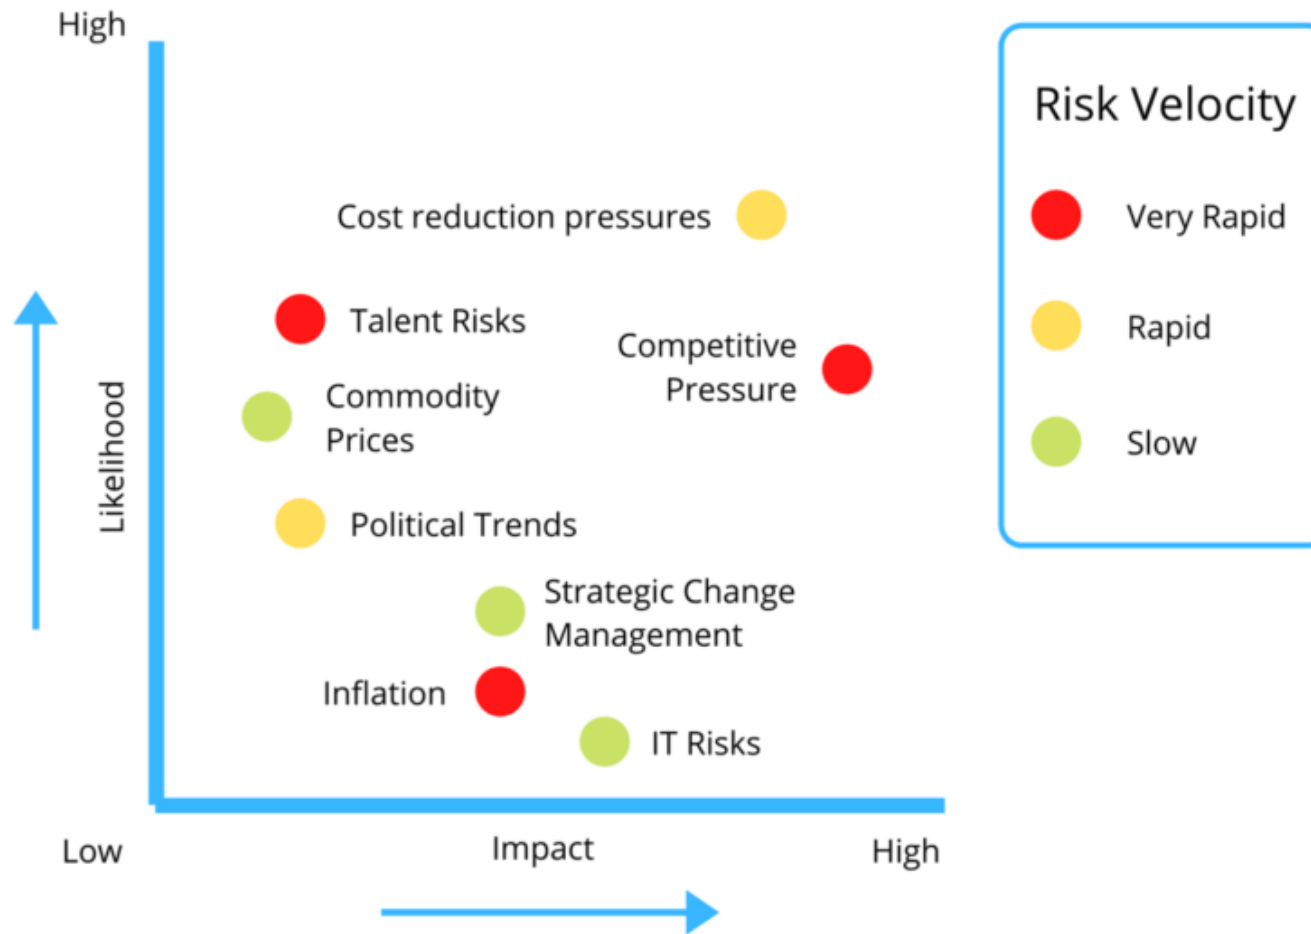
High

Likelihood

Cost reduction pressures

Talent Risks

Competitive Pressure

Commodity Prices

Political Trends

Strategic Change Management

Inflation

IT Risks

Low

Impact

High

Risk Velocity

Very Rapid

Rapid

Slow